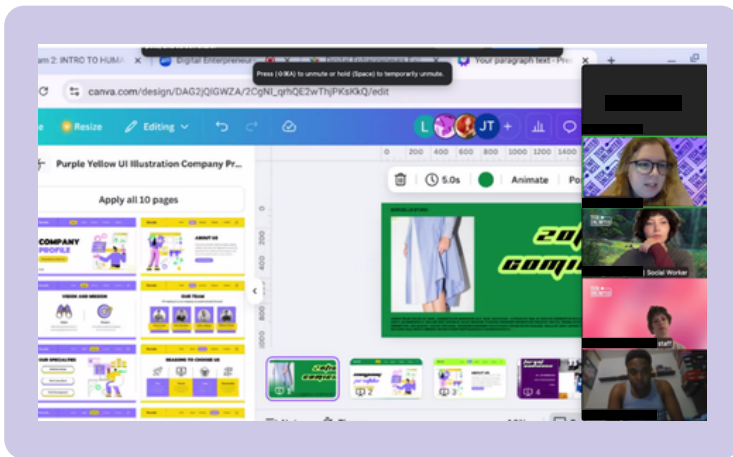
am 2: INTRO TO HUMA
Digital Entrepreneur
Digital Entrepreneurs E
Your paragraph text - Pre

Press (⌘⇧A) to unmute or hold (Space) to temporarily unmute.

canva.com/design/DAG2jQIGWZA/2CgNI_qrhQE2wThjPKsKkQ/edit

Resize
Editing
L
JT

Purple Yellow UI Illustration Company Pr...

Apply all 10 pages

COMPANY PROFILE
ABOUT US
VISION AND MISSION
OUR TEAM
OUR SPECIALTIES
REASONS TO CHOOSE US

200 400 600 800 1000 1200 1400

5.0s
Animate
Po

0
200
400
600
800
1000

2
3
4

| Social Worker
staff